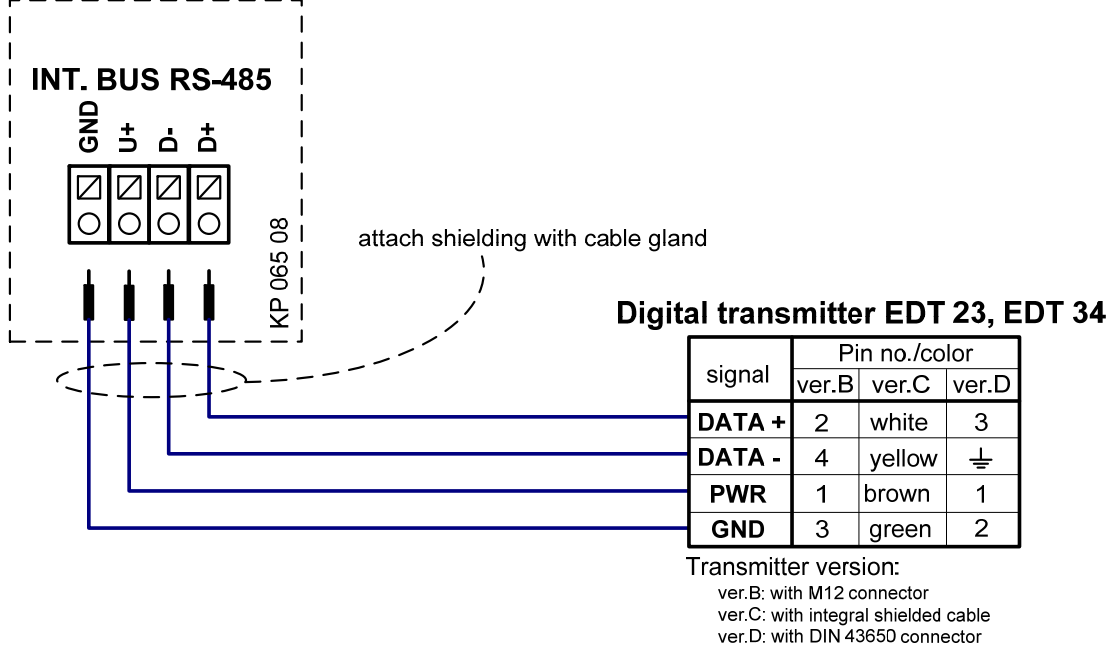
INT. BUS RS-485

GND U+ D- D+

KP 065 08

attach shielding with cable gland

Digital transmitter EDT 23, EDT 34

| signal | Pin no./color | | |
|---|---|---|---|
| | ver.B | ver.C | ver.D |
| DATA + | 2 | white | 3 |
| DATA - | 4 | yellow | ⏚ |
| PWR | 1 | brown | 1 |
| GND | 3 | green | 2 |

Transmitter version:
ver.B: with M12 connector
ver.C: with integral shielded cable
ver.D: with DIN 43650 connector